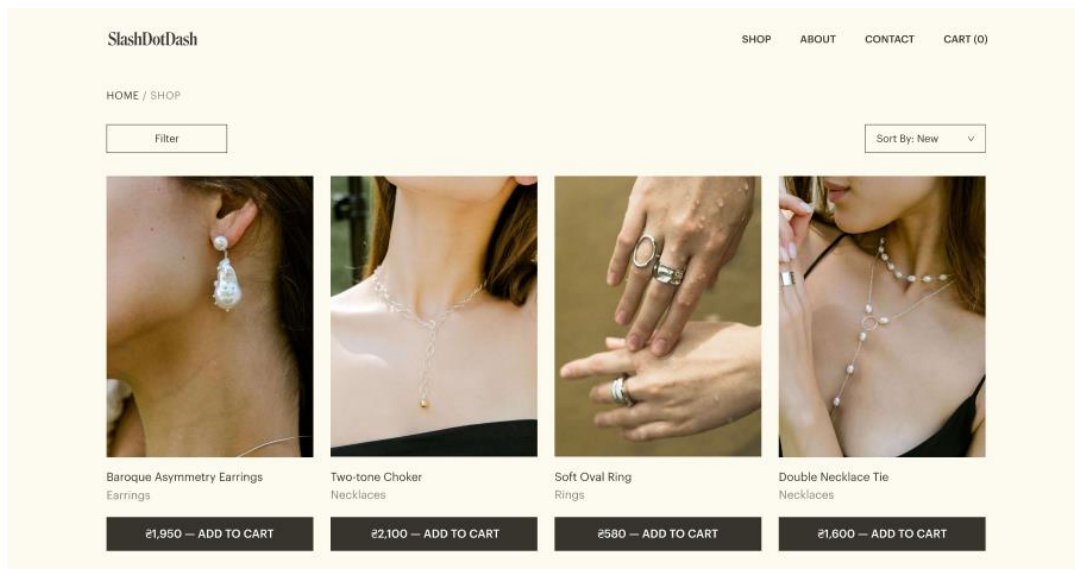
SlashDotDash

SHOP ABOUT CONTACT CART (0)

HOME / SHOP

Filter

Sort By: New

Baroque Asymmetry Earrings
Earrings
₴1,950 — ADD TO CART

Two-tone Choker
Necklaces
₴2,100 — ADD TO CART

Soft Oval Ring
Rings
₴580 — ADD TO CART

Double Necklace Tie
Necklaces
₴1,600 — ADD TO CART